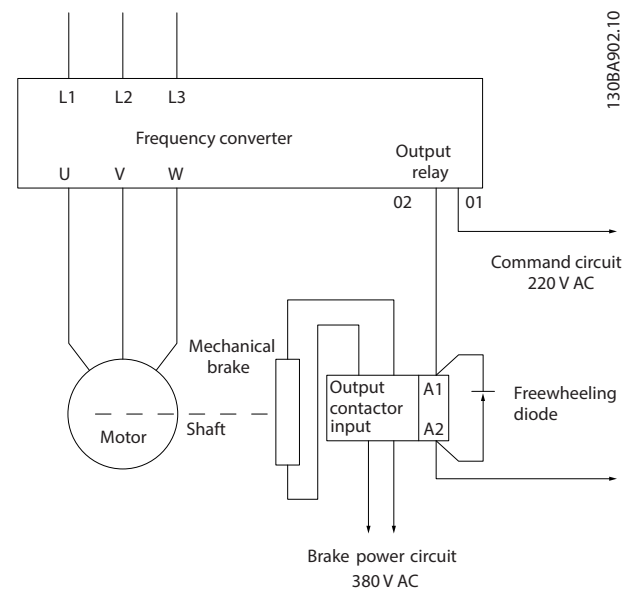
L1 L2 L3

Frequency converter

U V W

Output relay

02 01

130BA902.10

Command circuit 220 V AC

Mechanical brake

Motor

Shaft

Output contactor input

A1

A2

Freewheeling diode

Brake power circuit 380 V AC